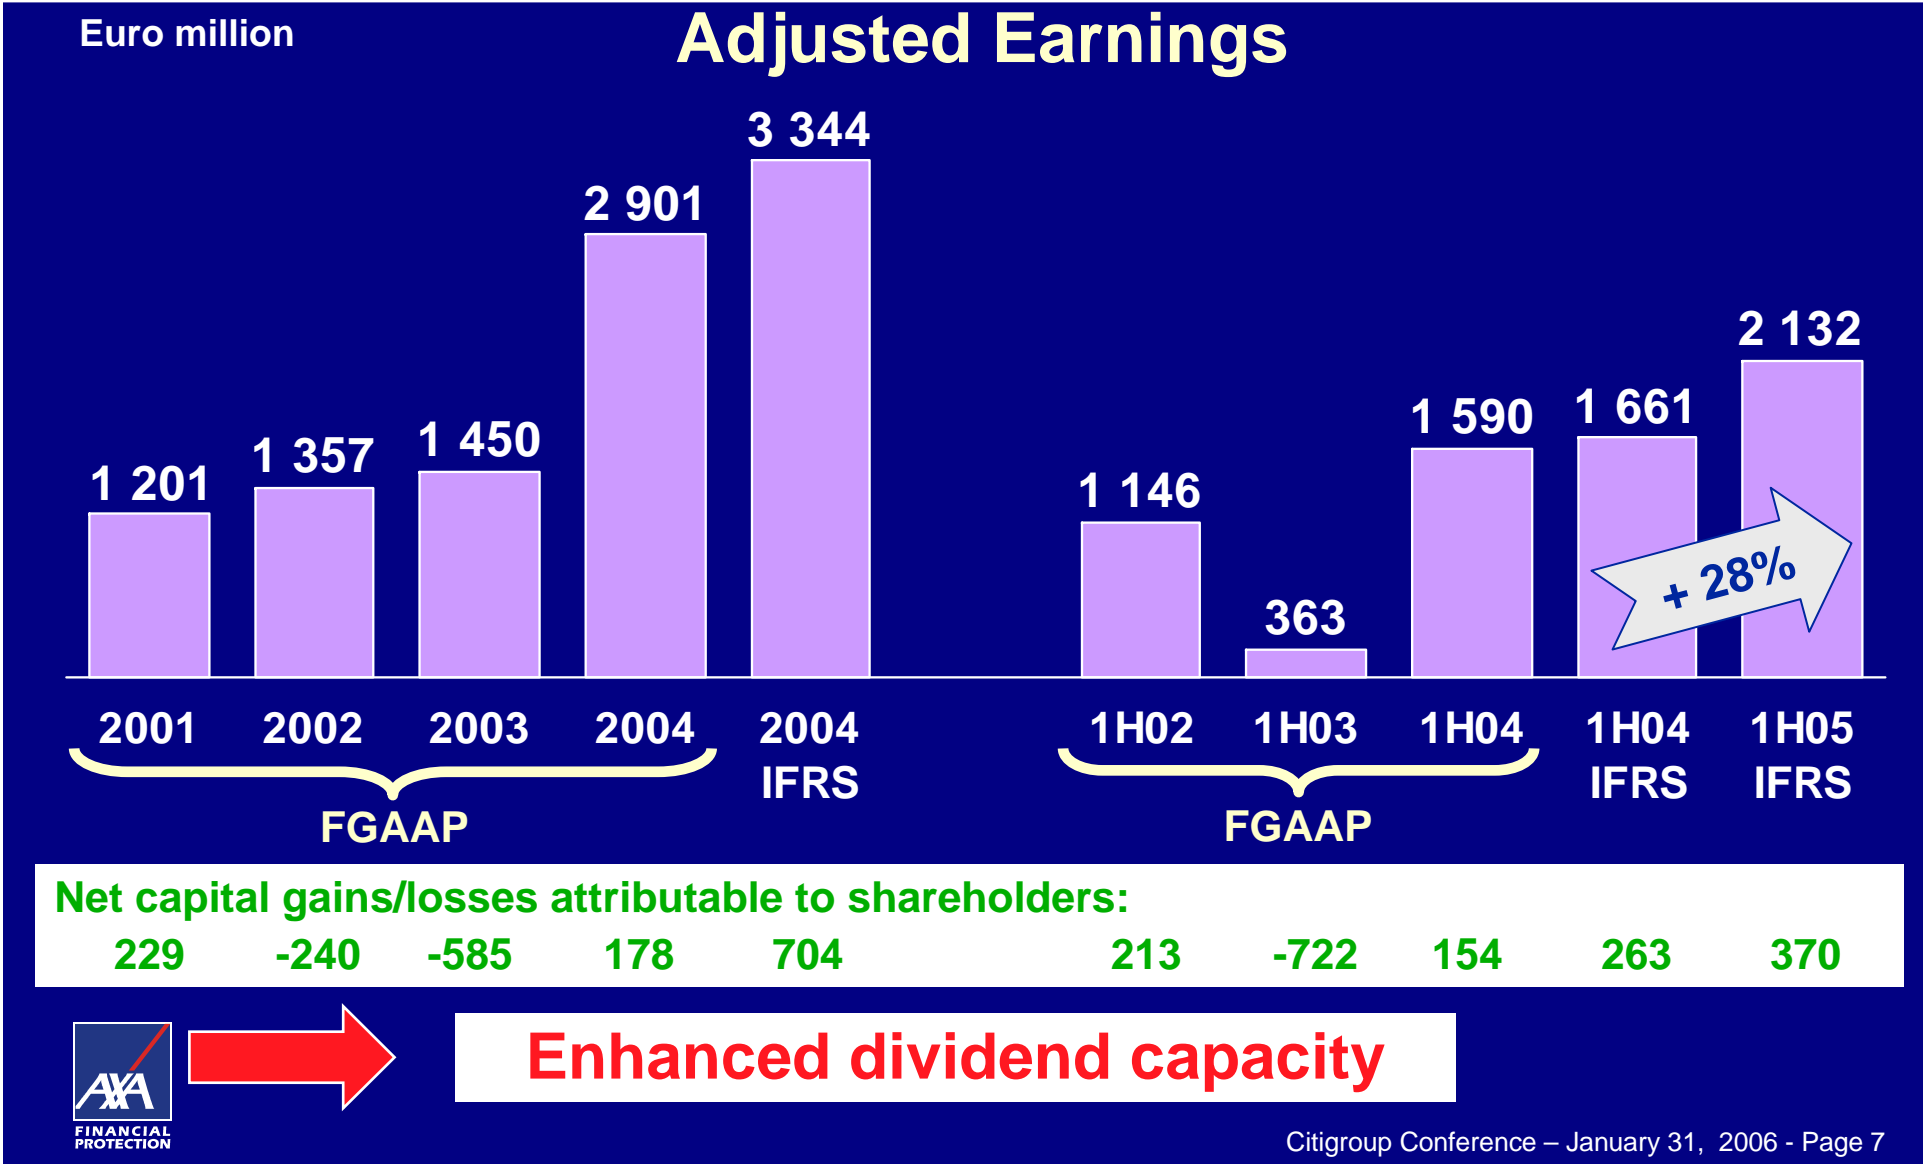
Euro million

Adjusted Earnings

1 201
1 357
1 450
2 901
3 344
1 146
363
1 590
1 661
2 132

+ 28%

2001 2002 2003 2004 2004 IFRS 1H02 1H03 1H04 1H04 IFRS 1H05 IFRS

FGAAP
FGAAP

Net capital gains/losses attributable to shareholders:

229 -240 -585 178 704 213 -722 154 263 370

AXA FINANCIAL PROTECTION

Enhanced dividend capacity

Citigroup Conference – January 31, 2006 - Page 7